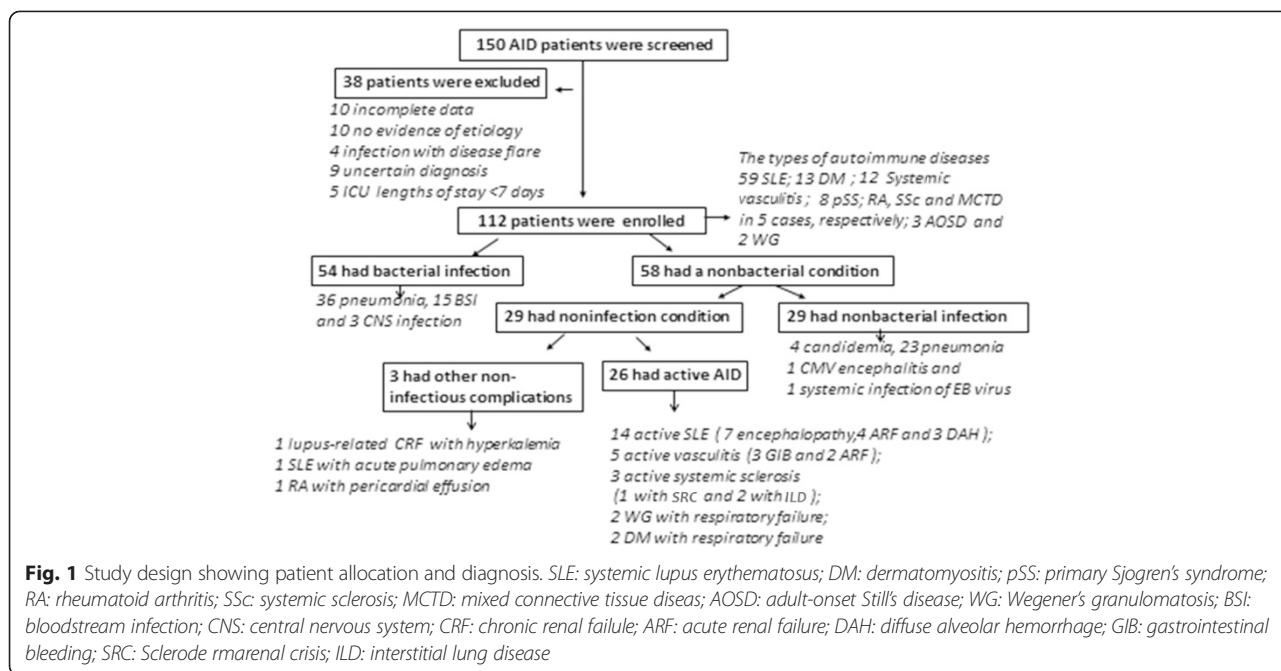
150 AID patients were screened

38 patients were excluded

10 incomplete data
10 no evidence of etiology
4 infection with disease flare
9 uncertain diagnosis
5 ICU lengths of stay <7 days

The types of autoimmune diseases 59 SLE; 13 DM ; 12 Systemic vasculitis ; 8 pSS; RA, SSc and MCTD in 5 cases, respectively; 3 AOSD and 2 WG

112 patients were enrolled

54 had bacterial infection

36 pneumonia, 15 BSI and 3 CNS infection

58 had a nonbacterial condition

29 had noninfection condition

29 had nonbacterial infection

4 candidemia, 23 pneumonia
1 CMV encephalitis and
1 systemic infection of EB virus

3 had other non-infectious complications

26 had active AID

1 lupus-related CRF with hyperkalemia
1 SLE with acute pulmonary edema
1 RA with pericardial effusion

14 active SLE ( 7 encephalopathy,4 ARF and 3 DAH );
5 active vasculitis (3 GIB and 2 ARF );
3 active systemic sclerosis
(1 with SRC and 2 with ILD );
2 WG with respiratory failure;
2 DM with respiratory failure

**Fig. 1** Study design showing patient allocation and diagnosis. SLE: systemic lupus erythematosus; DM: dermatomyositis; pSS: primary Sjogren's syndrome; RA: rheumatoid arthritis; SSc: systemic sclerosis; MCTD: mixed connective tissue diseas; AOSD: adult-onset Still's disease; WG: Wegener's granulomatosis; BSI: bloodstream infection; CNS: central nervous system; CRF: chronic renal failule; ARF: acute renal failure; DAH: diffuse alveolar hemorrhage; GIB: gastrointestinal bleeding; SRC: Sclerode rmarenal crisis; ILD: interstitial lung disease